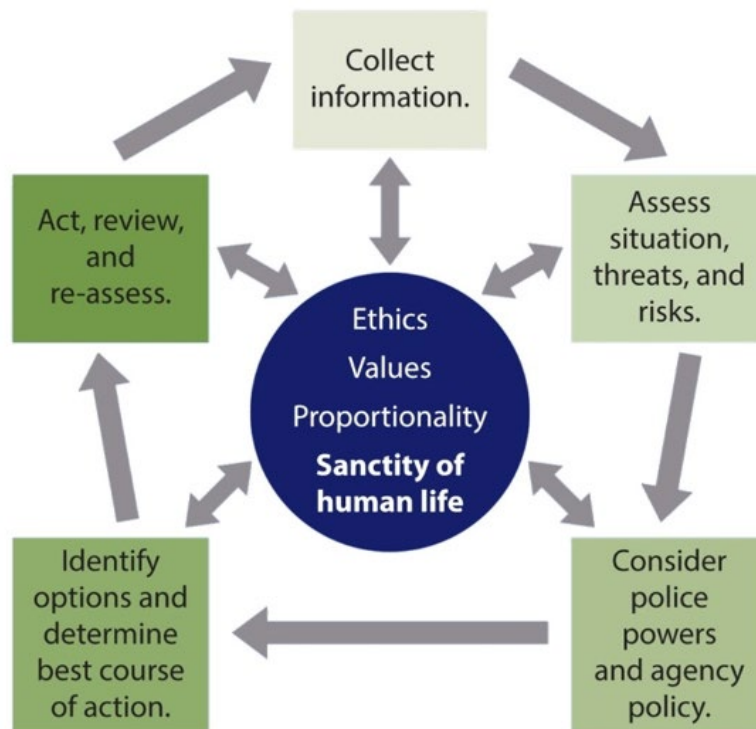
Collect information.

Assess situation, threats, and risks.

Consider police powers and agency policy.

Identify options and determine best course of action.

Act, review, and re-assess.

Ethics

Values

Proportionality

**Sanctity of human life**